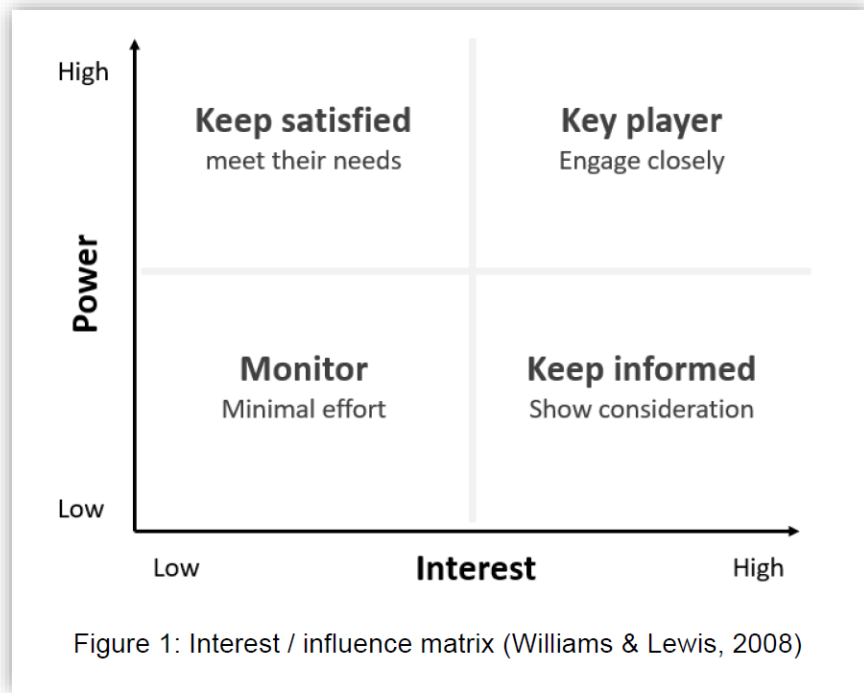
High

Power

Low

Keep satisfied
meet their needs

Key player
Engage closely

Monitor
Minimal effort

Keep informed
Show consideration

Low

Interest

High

Figure 1: Interest / influence matrix (Williams & Lewis, 2008)